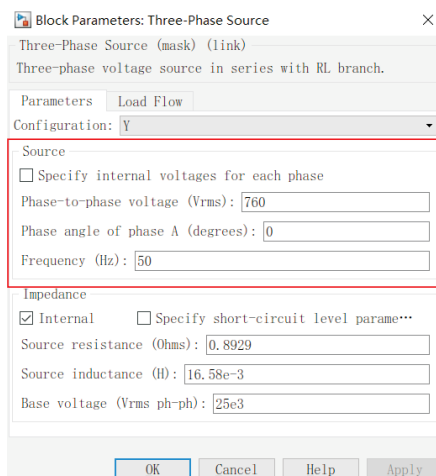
Block Parameters: Three-Phase Source ×

Three-Phase Source (mask) (link)

Three-phase voltage source in series with RL branch.

Parameters | Load Flow

Configuration: Y

Source

☐ Specify internal voltages for each phase

Phase-to-phase voltage (Vrms): 760

Phase angle of phase A (degrees): 0

Frequency (Hz): 50

Impedance

☑ Internal ☐ Specify short-circuit level parame···

Source resistance (Ohms): 0.8929

Source inductance (H): 16.58e-3

Base voltage (Vrms ph-ph): 25e3

OK | Cancel | Help | Apply